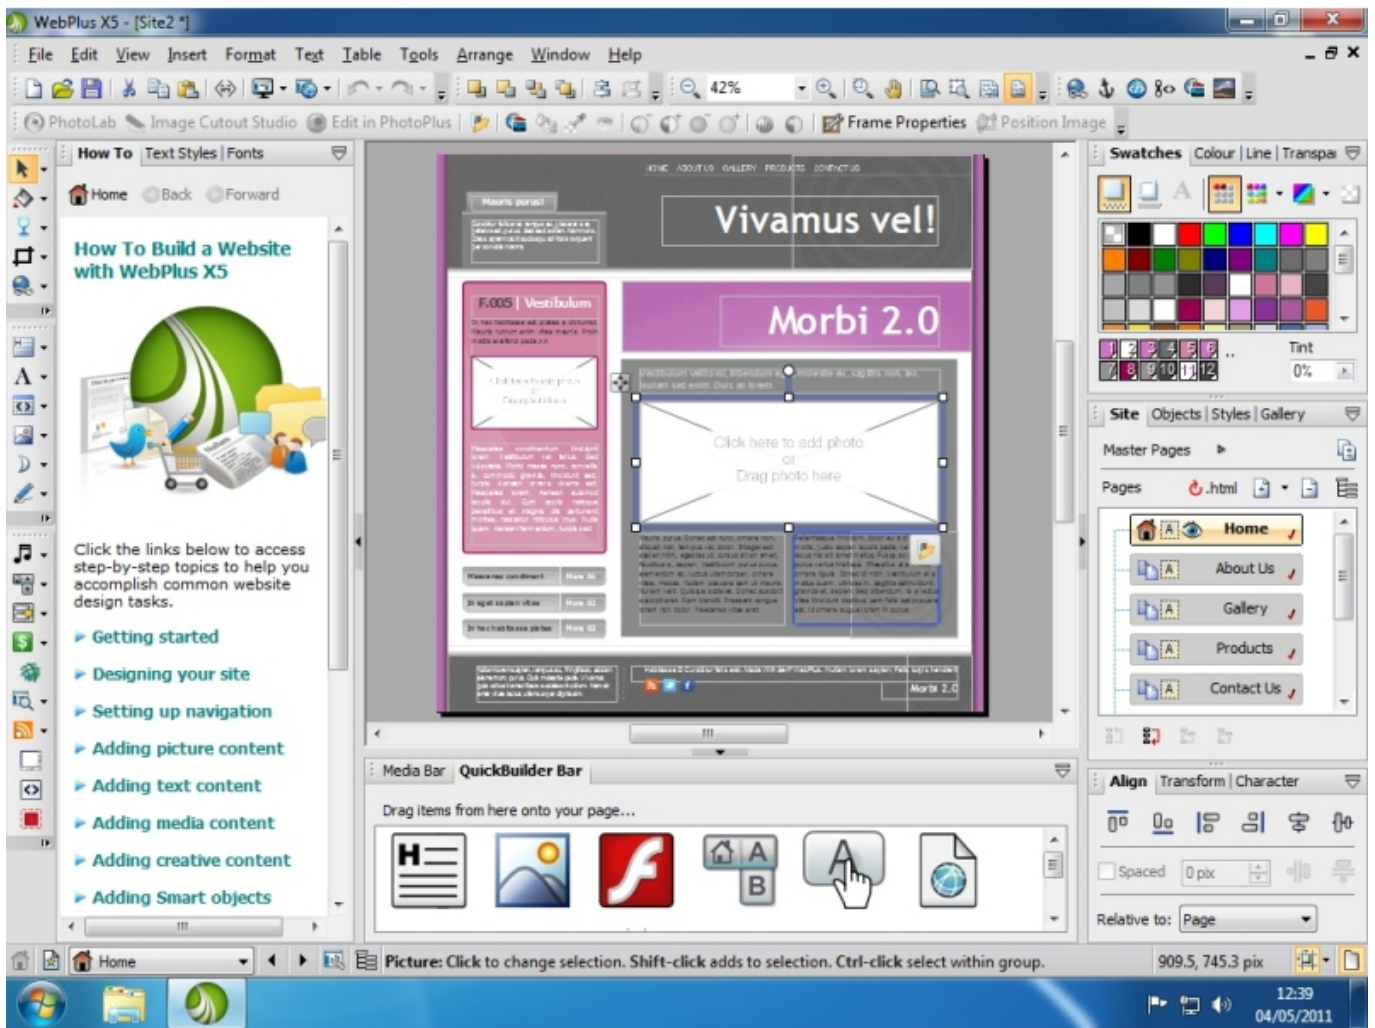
WebPlus X5 - [Site2 *]

File Edit View Insert Format Text Table Tools Arrange Window Help

42%

PhotoLab Image Cutout Studio Edit in PhotoPlus Frame Properties Position Image

How To | Text Styles | Fonts

Home Back Forward

How To Build a Website with WebPlus X5

Click the links below to access step-by-step topics to help you accomplish common website design tasks.

Getting started
Designing your site
Setting up navigation
Adding picture content
Adding text content
Adding media content
Adding creative content
Adding Smart objects

HOME ABOUT US GALLERY PRODUCTS CONTACT US

Mauris purus!

Vivamus vel!

F.005 | Vestibulum

Morbi 2.0

Click here to add photo
or
Drag photo here

Morbi 2.0

Media Bar | QuickBuilder Bar

Drag items from here onto your page...

Swatches | Colour | Line | Transpa

Tint
0%

Site | Objects | Styles | Gallery

Master Pages
Pages .html

Home
About Us
Gallery
Products
Contact Us

Align | Transform | Character

Spaced 0 pix

Relative to: Page

Home

Picture: Click to change selection. Shift-click adds to selection. Ctrl-click select within group.

909.5, 745.3 pix

12:39
04/05/2011